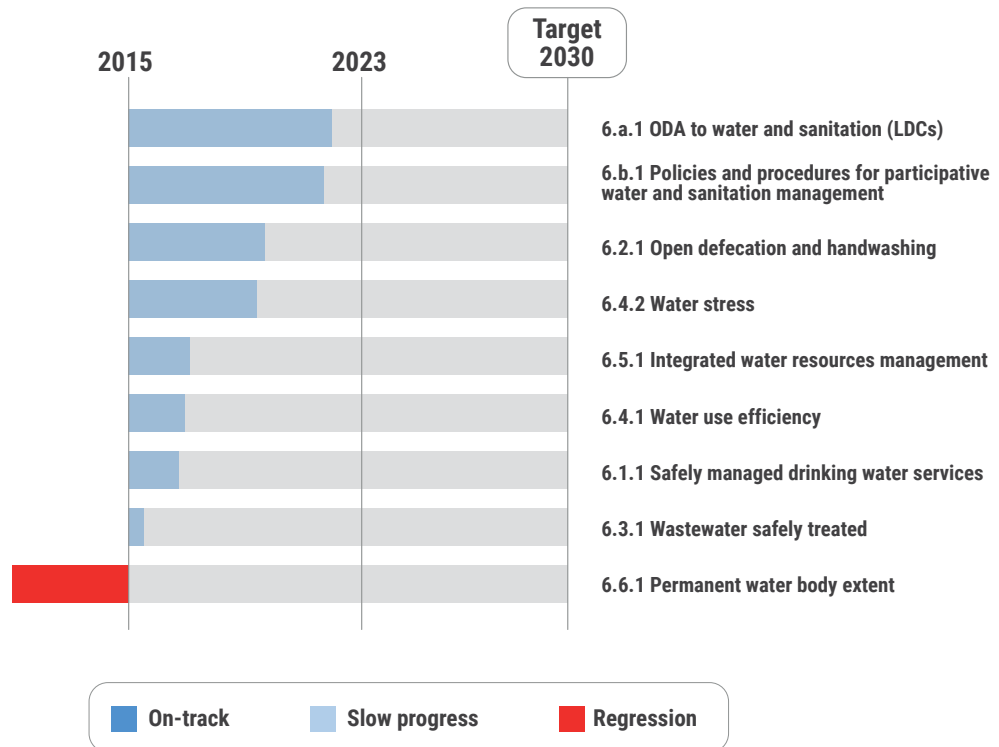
2015

2023

Target 2030

6.a.1 ODA to water and sanitation (LDCs)

6.b.1 Policies and procedures for participative water and sanitation management

6.2.1 Open defecation and handwashing

6.4.2 Water stress

6.5.1 Integrated water resources management

6.4.1 Water use efficiency

6.1.1 Safely managed drinking water services

6.3.1 Wastewater safely treated

6.6.1 Permanent water body extent

On-track

Slow progress

Regression